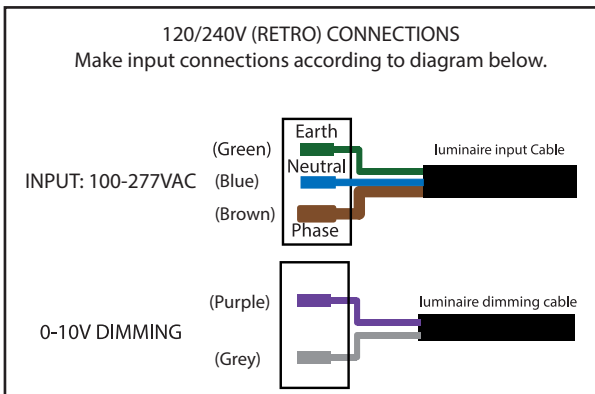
120/240V (RETRO) CONNECTIONS
Make input connections according to diagram below.

INPUT: 100-277VAC

(Green)
(Blue)
(Brown)

Earth
Neutral
Phase

luminaire input Cable

0-10V DIMMING

(Purple)
(Grey)

luminaire dimming cable